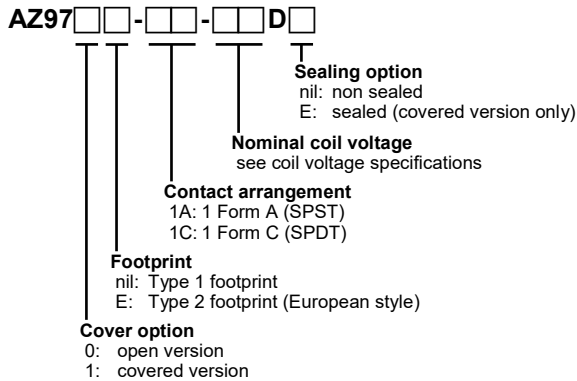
AZ97□□-□□-□□D□

**Sealing option**
nil: non sealed
E: sealed (covered version only)

**Nominal coil voltage**
see coil voltage specifications

**Contact arrangement**
1A: 1 Form A (SPST)
1C: 1 Form C (SPDT)

**Footprint**
nil: Type 1 footprint
E: Type 2 footprint (European style)

**Cover option**
0: open version
1: covered version